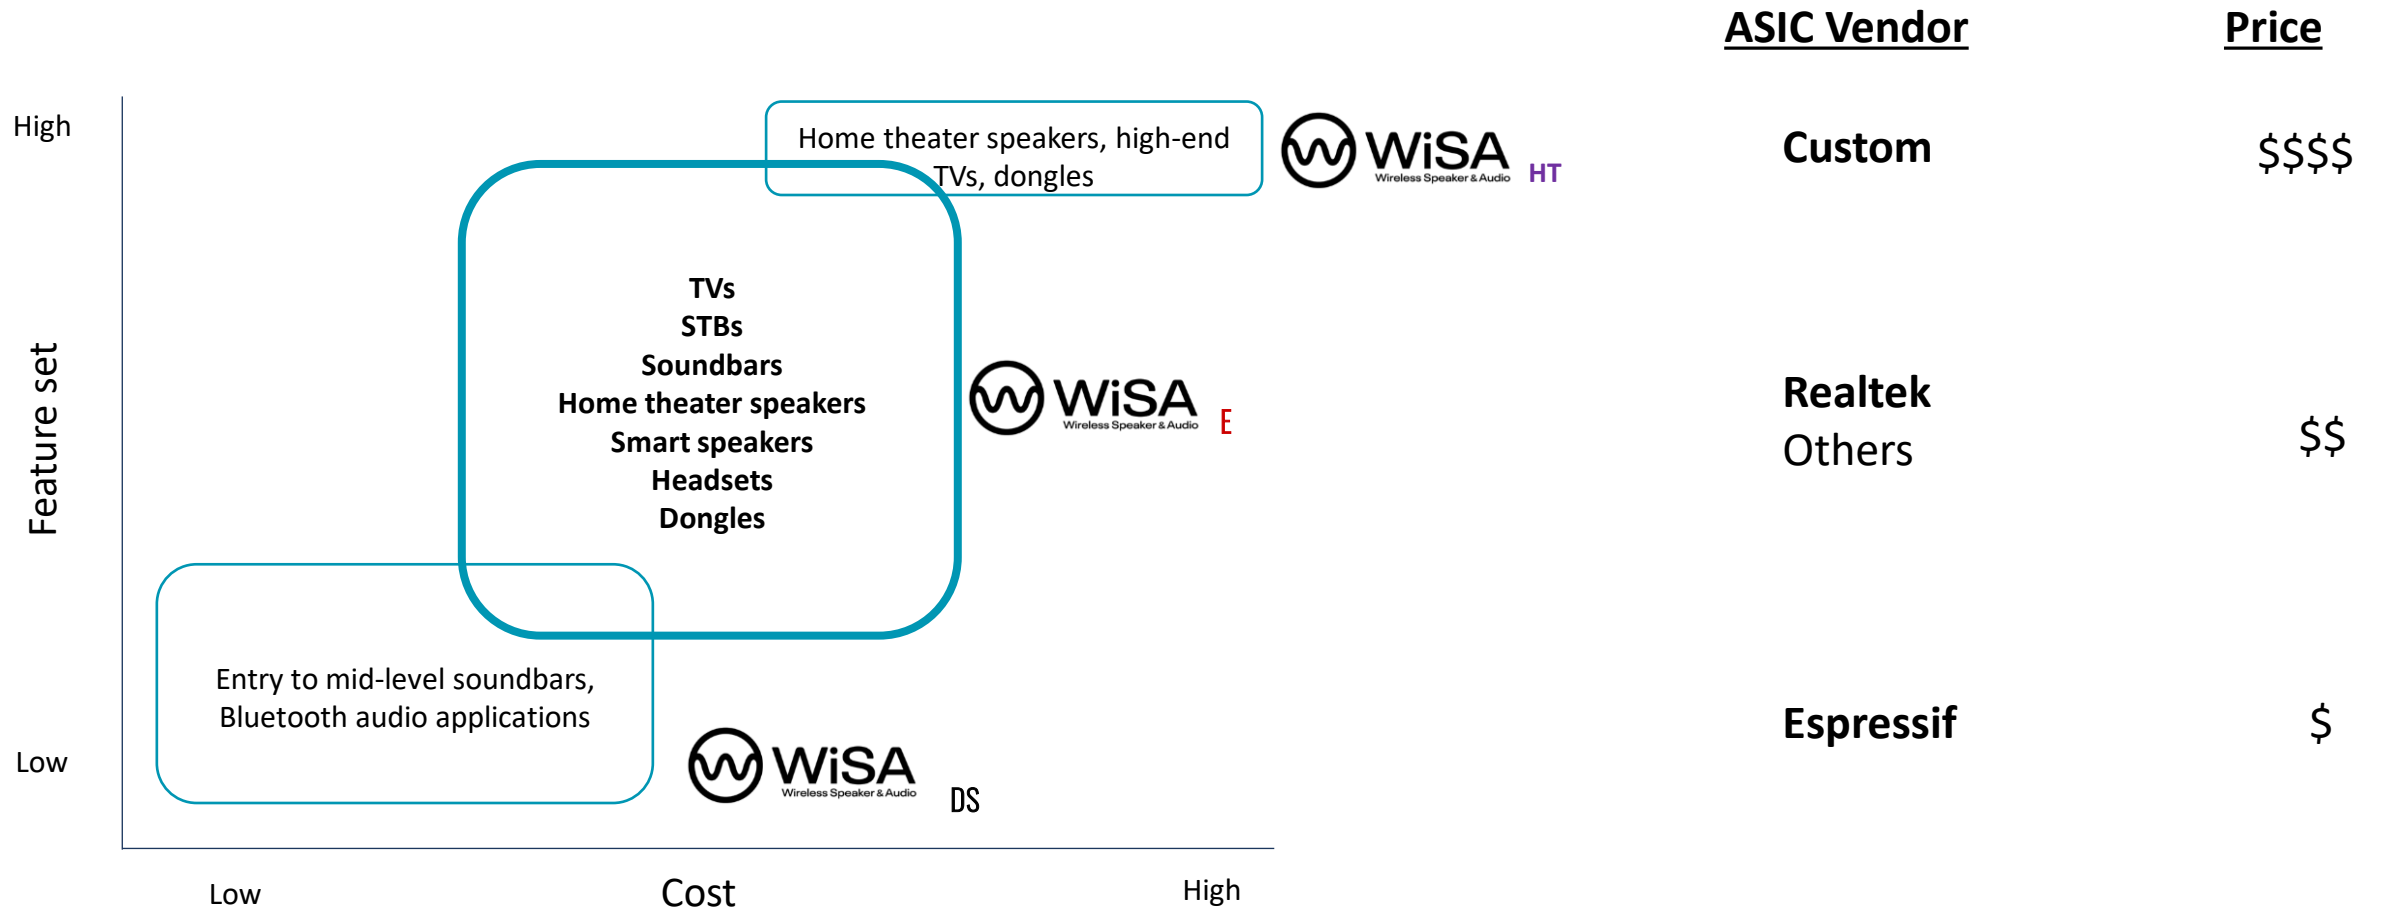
ASIC Vendor

Price

High

Feature set

Low

Home theater speakers, high-end TVs, dongles

WiSA Wireless Speaker & Audio HT

Custom

$$$$

TVs
STBs
Soundbars
Home theater speakers
Smart speakers
Headsets
Dongles

WiSA Wireless Speaker & Audio E

Realtek
Others

$$

Entry to mid-level soundbars, Bluetooth audio applications

WiSA Wireless Speaker & Audio DS

Espressif

$

Low

Cost

High